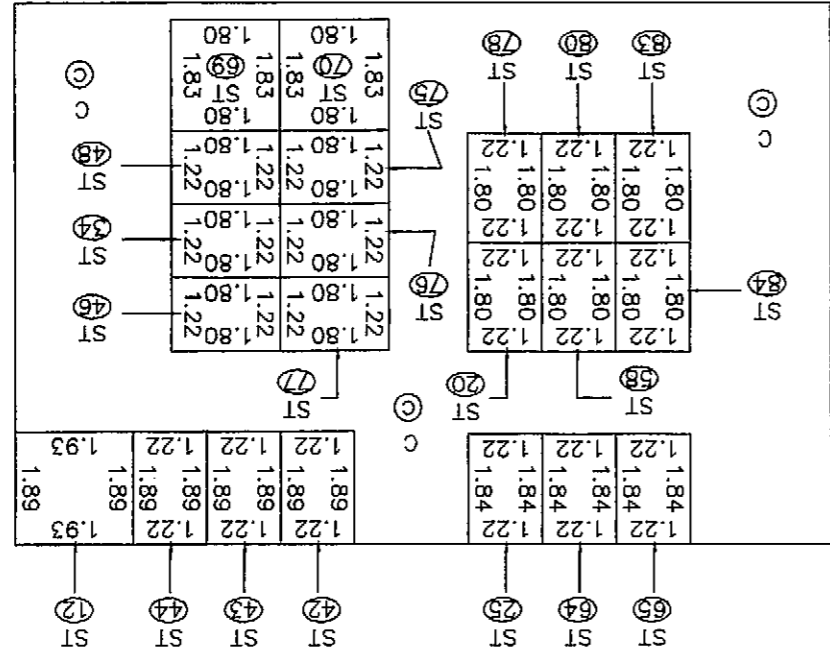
1.80
1.83
ST 69
1.83
1.80

1.80
1.83
ST 70
1.83
1.80

C

ST 48
ST 34
ST 46

ST 75
ST 76
ST 77

1.80 1.22 1.22 1.80
1.80 1.22 1.22 1.80
1.80 1.22 1.22 1.80
1.80 1.22 1.22 1.80
1.80 1.22 1.22 1.80
1.80 1.22 1.22 1.80

ST 78
ST 80
ST 83

C

1.22 1.80 1.80 1.22
1.22 1.80 1.80 1.22
1.22 1.80 1.80 1.22
1.22 1.80 1.80 1.22
1.22 1.80 1.80 1.22
1.22 1.80 1.80 1.22

ST 84
ST 20
ST 58

C

1.93 1.89 1.89 1.93
1.22 1.89 1.89 1.22
1.22 1.89 1.89 1.22
1.22 1.89 1.89 1.22

1.22 1.84 1.84 1.22
1.22 1.84 1.84 1.22
1.22 1.84 1.84 1.22

ST 12
ST 44
ST 43
ST 42
ST 25
ST 64
ST 65